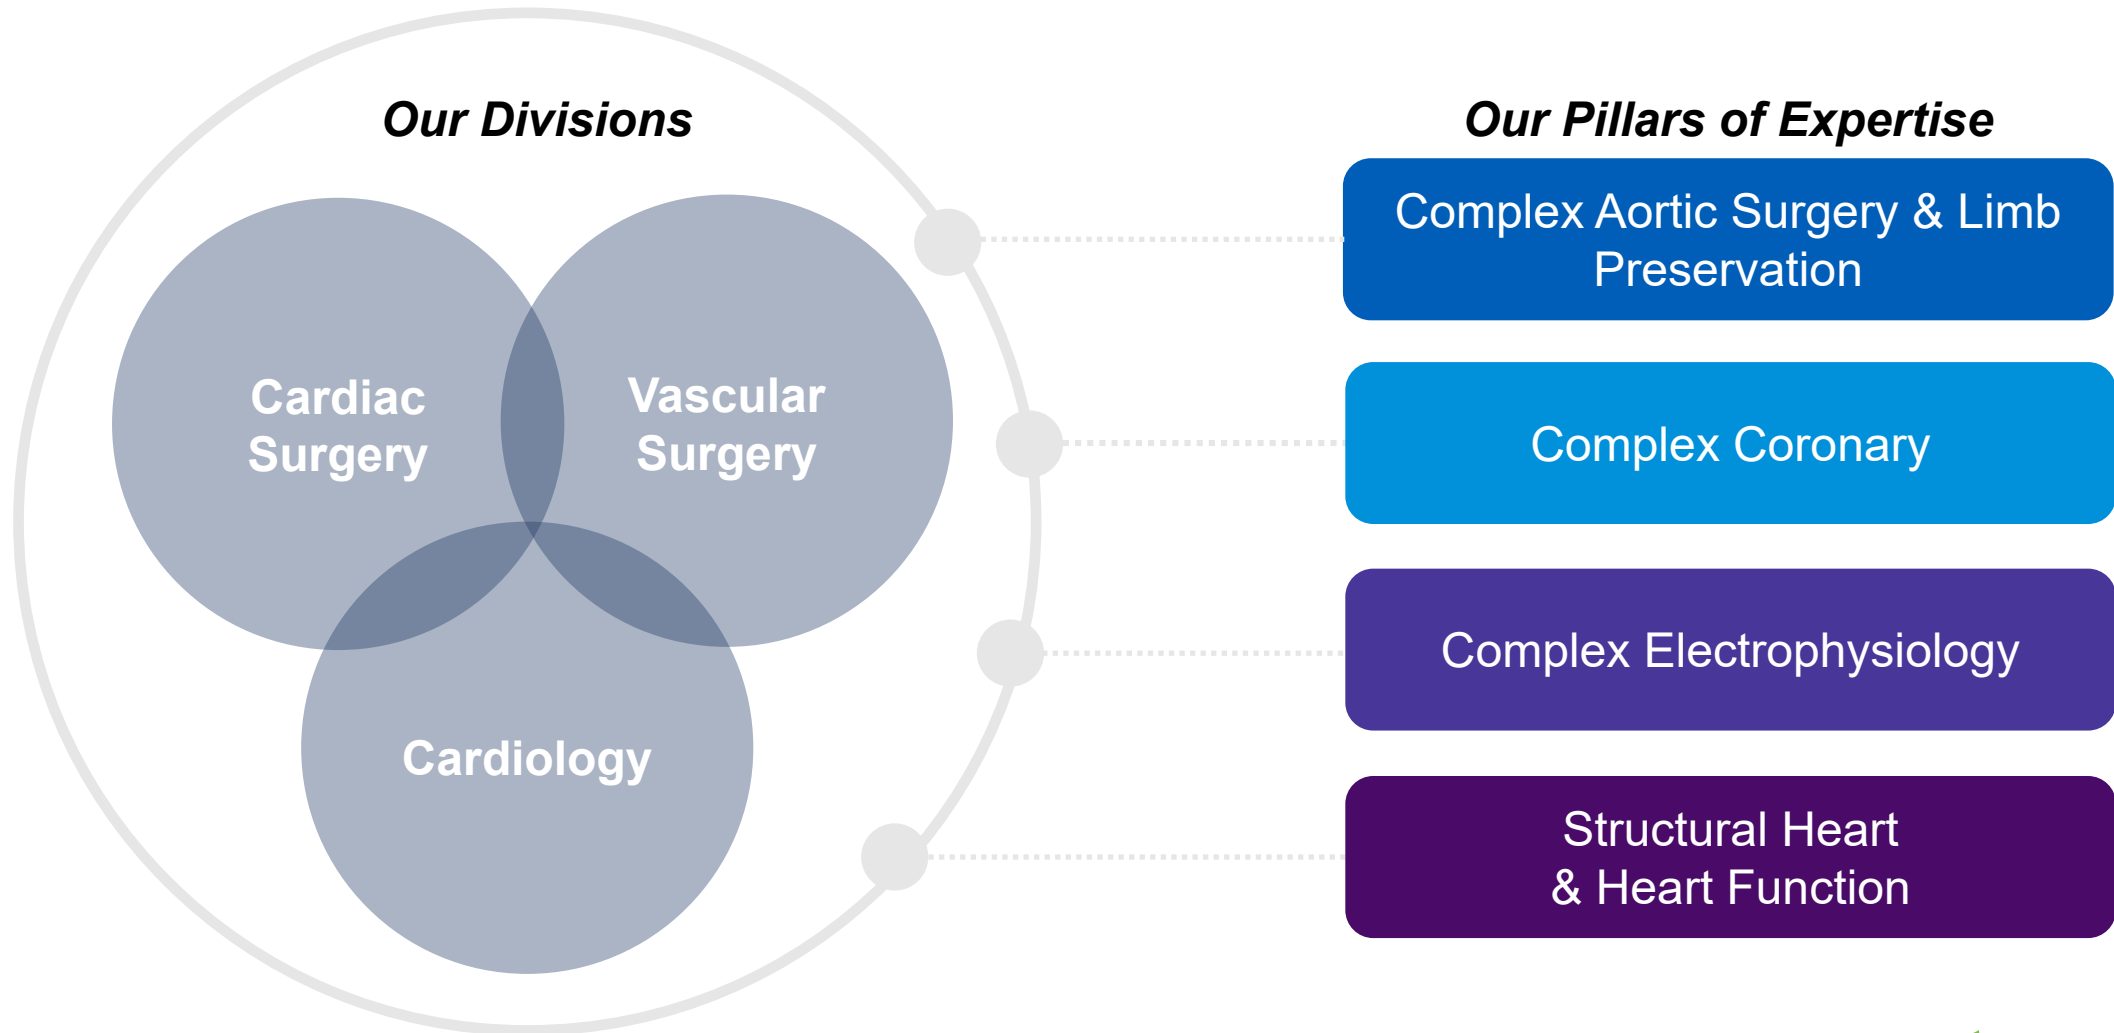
Our Divisions

Cardiac Surgery

Vascular Surgery

Cardiology

Our Pillars of Expertise

Complex Aortic Surgery & Limb Preservation

Complex Coronary

Complex Electrophysiology

Structural Heart & Heart Function